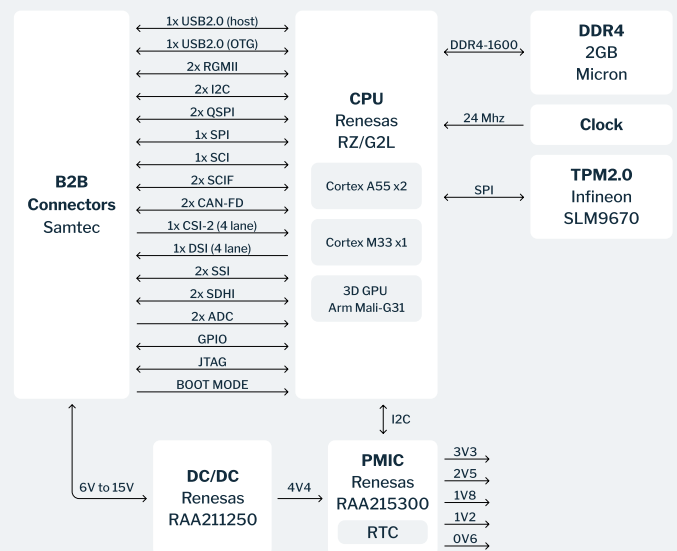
B2B
Connectors
Samtec

1x USB2.0 (host)
1x USB2.0 (OTG)
2x RGMII
2x I2C
2x QSPI
1x SPI
1x SCI
2x SCIF
2x CAN-FD
1x CSI-2 (4 lane)
1x DSI (4 lane)
2x SSI
2x SDHI
2x ADC
GPIO
JTAG
BOOT MODE

CPU
Renesas
RZ/G2L

Cortex A55 x2

Cortex M33 x1

3D GPU
Arm Mali-G31

DDR4-1600

DDR4
2GB
Micron

24 Mhz

Clock

SPI

TPM2.0
Infineon
SLM9670

I2C

6V to 15V

DC/DC
Renesas
RAA211250

4V4

PMIC
Renesas
RAA215300

RTC

3V3
2V5
1V8
1V2
0V6